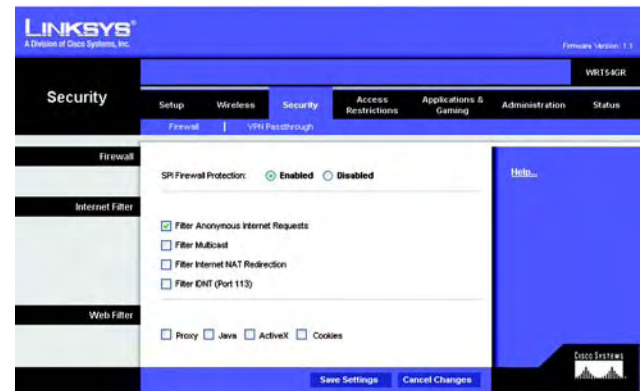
LINKSYS®
A Division of Cisco Systems, Inc.

Firmware Version: 1.1

WRT54GR

Security

Setup | Wireless | Security | Access Restrictions | Applications & Gaming | Administration | Status

Firewall | VPN Passthrough

Firewall

SPI Firewall Protection: Enabled Disabled

Help...

Internet Filter

Filter Anonymous Internet Requests

Filter Multicast

Filter Internet NAT Redirection

Filter IDNT (Port 113)

Web Filter

Proxy Java ActiveX Cookies

CISCO SYSTEMS

Save Settings Cancel Changes